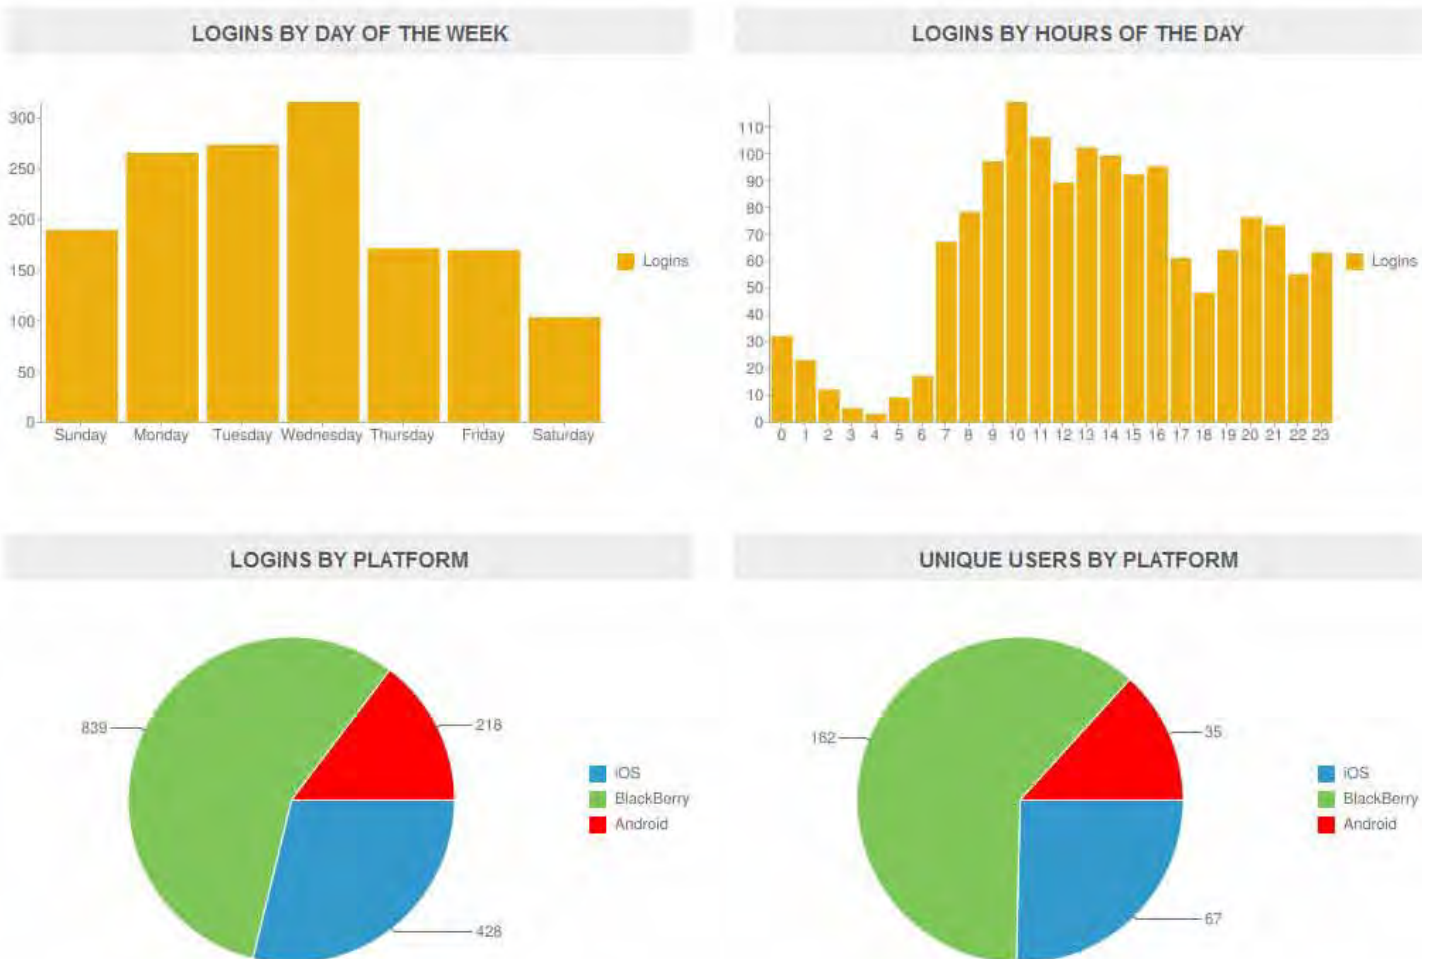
LOGINS BY DAY OF THE WEEK

300
250
200
150
100
50
0

Sunday Monday Tuesday Wednesday Thursday Friday Saturday

Logins

LOGINS BY HOURS OF THE DAY

110
100
90
80
70
60
50
40
30
20
10
0

0 1 2 3 4 5 6 7 8 9 10 11 12 13 14 15 16 17 18 19 20 21 22 23

Logins

LOGINS BY PLATFORM

839
218
428

iOS
BlackBerry
Android

UNIQUE USERS BY PLATFORM

182
35
67

iOS
BlackBerry
Android